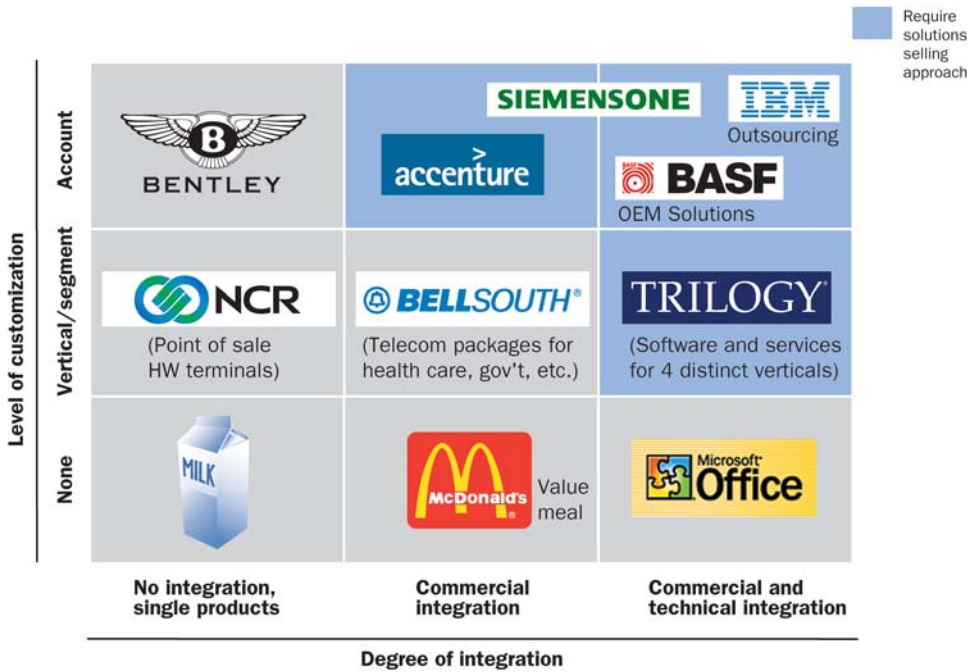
Require solutions selling approach

Level of customization

Account

BENTLEY

SIEMENSONE

accenture

IBM
Outsourcing

BASF
OEM Solutions

Vertical/segment

NCR
(Point of sale HW terminals)

BELLSOUTH®
(Telecom packages for health care, gov't, etc.)

TRILOGY
(Software and services for 4 distinct verticals)

None

MILK

McDonald's
Value meal

Microsoft Office

No integration, single products

Commercial integration

Commercial and technical integration

Degree of integration